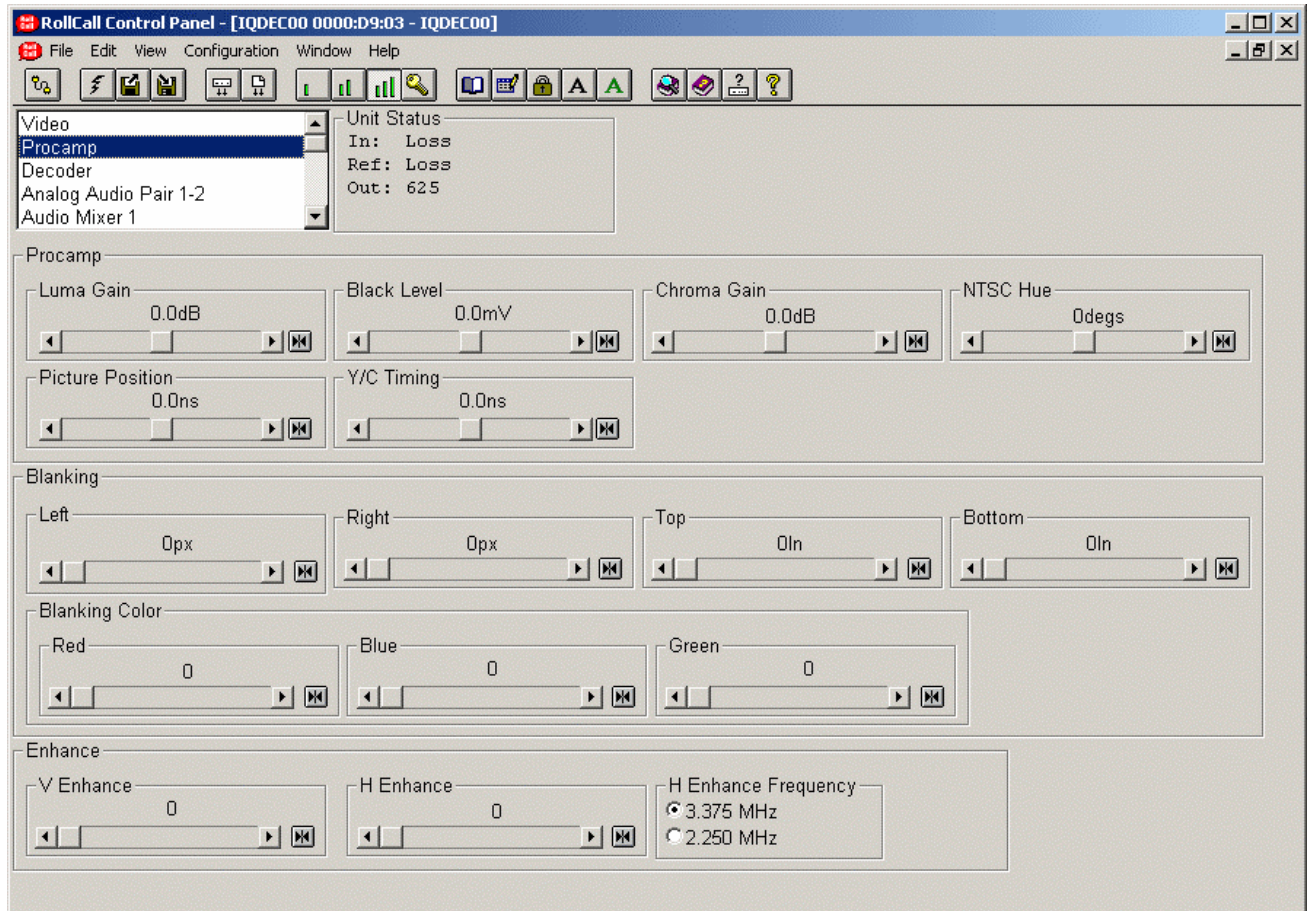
RollCall Control Panel - [IQDEC00 0000:D9:03 - IQDEC00]

File Edit View Configuration Window Help

A A

Video
Procamp
Decoder
Analog Audio Pair 1-2
Audio Mixer 1

Unit Status
In: Loss
Ref: Loss
Out: 625

Procamp

Luma Gain
0.0dB

Black Level
0.0mV

Chroma Gain
0.0dB

NTSC Hue
0degs

Picture Position
0.0ns

Y/C Timing
0.0ns

Blanking

Left
0px

Right
0px

Top
0ln

Bottom
0ln

Blanking Color

Red
0

Blue
0

Green
0

Enhance

V Enhance
0

H Enhance
0

H Enhance Frequency
3.375 MHz
2.250 MHz